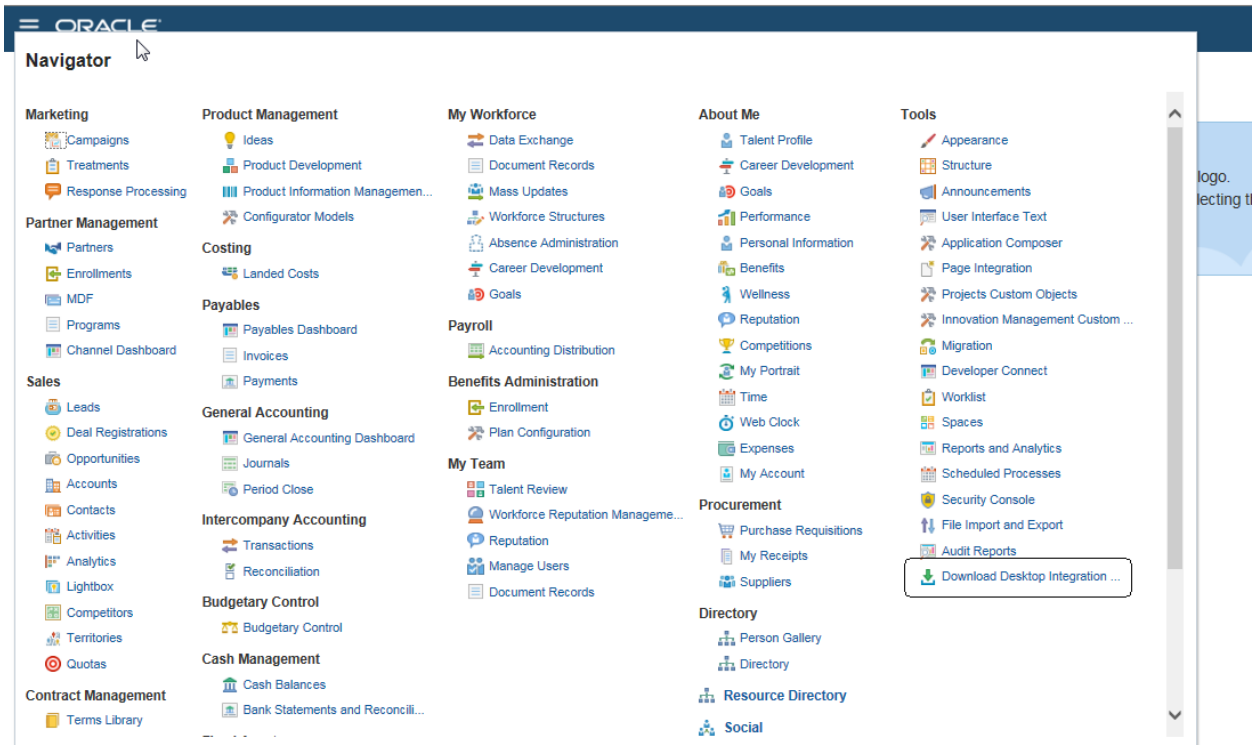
ORACLE

Navigator

Marketing
Campaigns
Treatments
Response Processing

Partner Management
Partners
Enrollments
MDF
Programs
Channel Dashboard

Sales
Leads
Deal Registrations
Opportunities
Accounts
Contacts
Activities
Analytics
Lightbox
Competitors
Territories
Quotas

Contract Management
Terms Library

Product Management
Ideas
Product Development
Product Information Managemen...
Configurator Models

Costing
Landed Costs

Payables
Payables Dashboard
Invoices
Payments

General Accounting
General Accounting Dashboard
Journals
Period Close

Intercompany Accounting
Transactions
Reconciliation

Budgetary Control
Budgetary Control

Cash Management
Cash Balances
Bank Statements and Reconcili...

My Workforce
Data Exchange
Document Records
Mass Updates
Workforce Structures
Absence Administration
Career Development
Goals

Payroll
Accounting Distribution

Benefits Administration
Enrollment
Plan Configuration

My Team
Talent Review
Workforce Reputation Manageme...
Reputation
Manage Users
Document Records

About Me
Talent Profile
Career Development
Goals
Performance
Personal Information
Benefits
Wellness
Reputation
Competitions
My Portrait
Time
Web Clock
Expenses
My Account

Procurement
Purchase Requisitions
My Receipts
Suppliers

Directory
Person Gallery
Directory

Resource Directory

Social

Tools
Appearance
Structure
Announcements
User Interface Text
Application Composer
Page Integration
Projects Custom Objects
Innovation Management Custom ...
Migration
Developer Connect
Worklist
Spaces
Reports and Analytics
Scheduled Processes
Security Console
File Import and Export
Audit Reports
Download Desktop Integration ...

logo.
lecting th